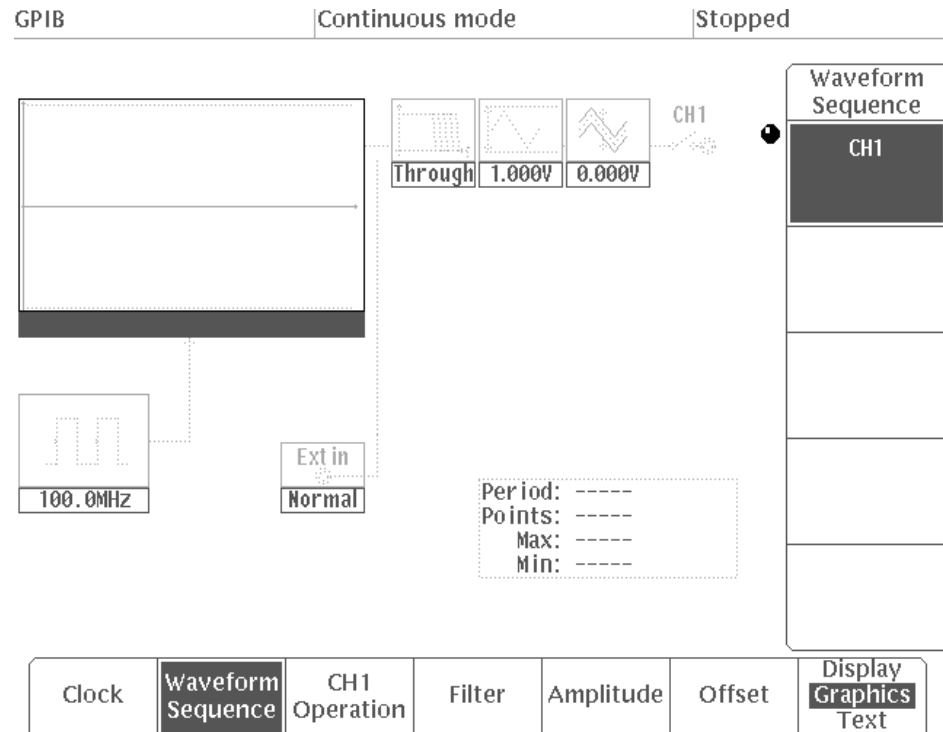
GIPB | Continuous mode | Stopped

Waveform Sequence

CH1

CH1

Through 1.000V 0.000V

Ext in

100.0MHz

Normal

Period: -----
Points: -----
Max: -----
Min: -----

Clock | Waveform Sequence | CH1 Operation | Filter | Amplitude | Offset | Display Graphics Text